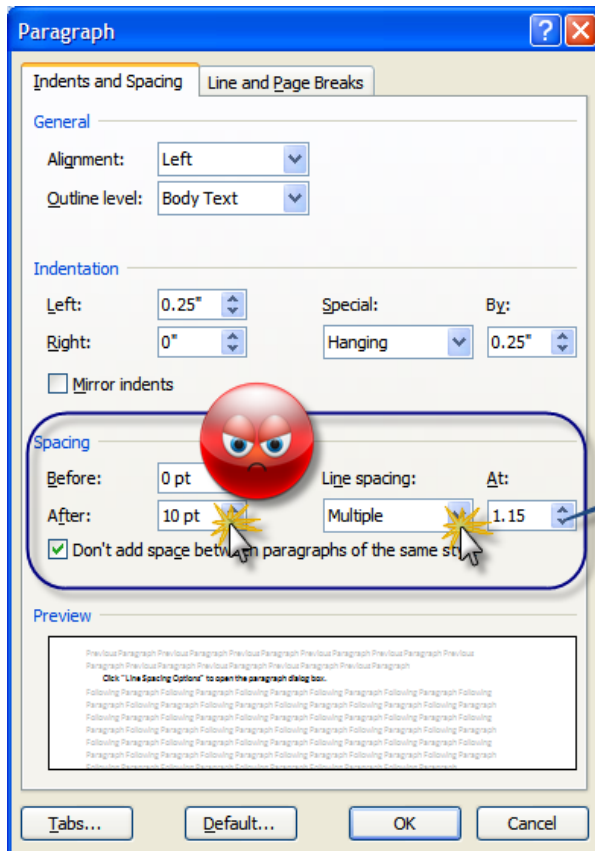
Paragraph

Indents and Spacing
Line and Page Breaks

General
Alignment: Left
Outline level: Body Text

Indentation
Left: 0.25"
Right: 0"
Special: Hanging
By: 0.25"
Mirror indents

Spacing
Before: 0 pt
After: 10 pt
Line spacing: Multiple
At: 1.15
Don't add space betw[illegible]n paragraphs of the same st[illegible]

Preview
Previous Paragraph Previous Paragraph Previous Paragraph Previous Paragraph Previous Paragraph Previous Paragraph Previous Paragraph Previous Paragraph Previous Paragraph
Click "Line Spacing Options" to open the paragraph dialog box.
Following Paragraph Following Paragraph Following Paragraph Following Paragraph Following Paragraph Following Paragraph Following Paragraph Following Paragraph Following Paragraph Following Paragraph Following Paragraph Following Paragraph Following Paragraph Following Paragraph Following Paragraph Following Paragraph Following Paragraph Following Paragraph Following Paragraph Following Paragraph Following Paragraph Following Paragraph Following Paragraph Following Paragraph Following Paragraph

Tabs...
Default...
OK
Cancel